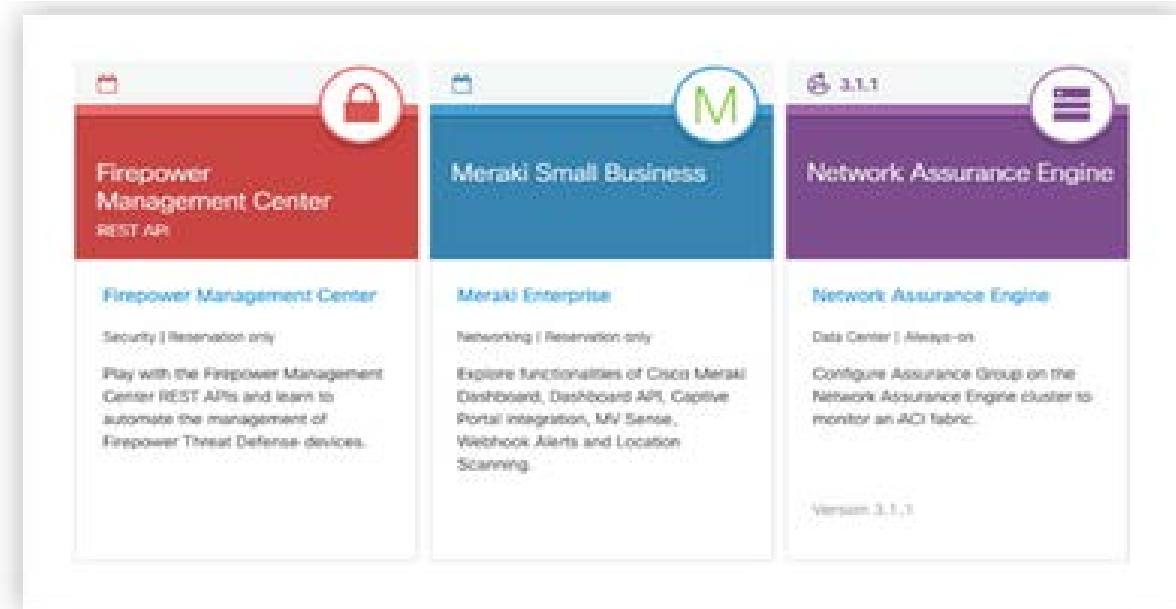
Firepower Management Center
REST API

Firepower Management Center

Security | Reservation only

Play with the Firepower Management Center REST APIs and learn to automate the management of Firepower Threat Defense devices.

M

Meraki Small Business

Meraki Enterprise

Networking | Reservation only

Explore functionalities of Cisco Meraki Dashboard, Dashboard API, Captive Portal integration, MV Sense, Webhook Alerts and Location Scanning.

3.1.1

Network Assurance Engine

Network Assurance Engine

Data Center | Always-on

Configure Assurance Group on the Network Assurance Engine cluster to monitor an ACI fabric.

Version 3.1.1